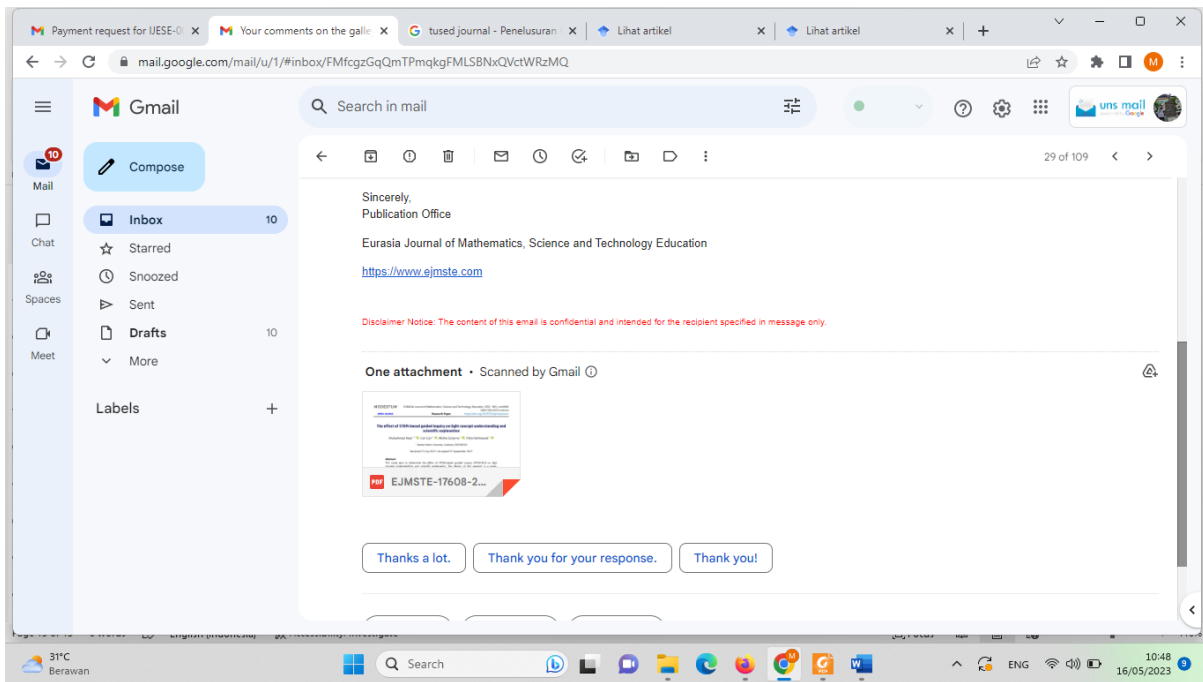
Payment request for IJESE-0 ×
Your comments on the galle ×
tused journal - Penelusuran ×
Lihat artikel ×
Lihat artikel ×
+

mail.google.com/mail/u/1/#inbox/FMfcgzGqQmTPmqkgFMLSBNxQVctWRzMQ

Gmail
Search in mail
uns mail

10
Mail
Chat
Spaces
Meet

Compose
Inbox 10
Starred
Snoozed
Sent
Drafts 10
More

Labels +

29 of 109

Sincerely,
Publication Office

Eurasia Journal of Mathematics, Science and Technology Education

https://www.ejmste.com

Disclaimer Notice: The content of this email is confidential and intended for the recipient specified in message only.

One attachment • Scanned by Gmail

EJMSTE-17608-2...

Thanks a lot.
Thank you for your response.
Thank you!

31°C
Berawan
Search
ENG
10:48
16/05/2023
9